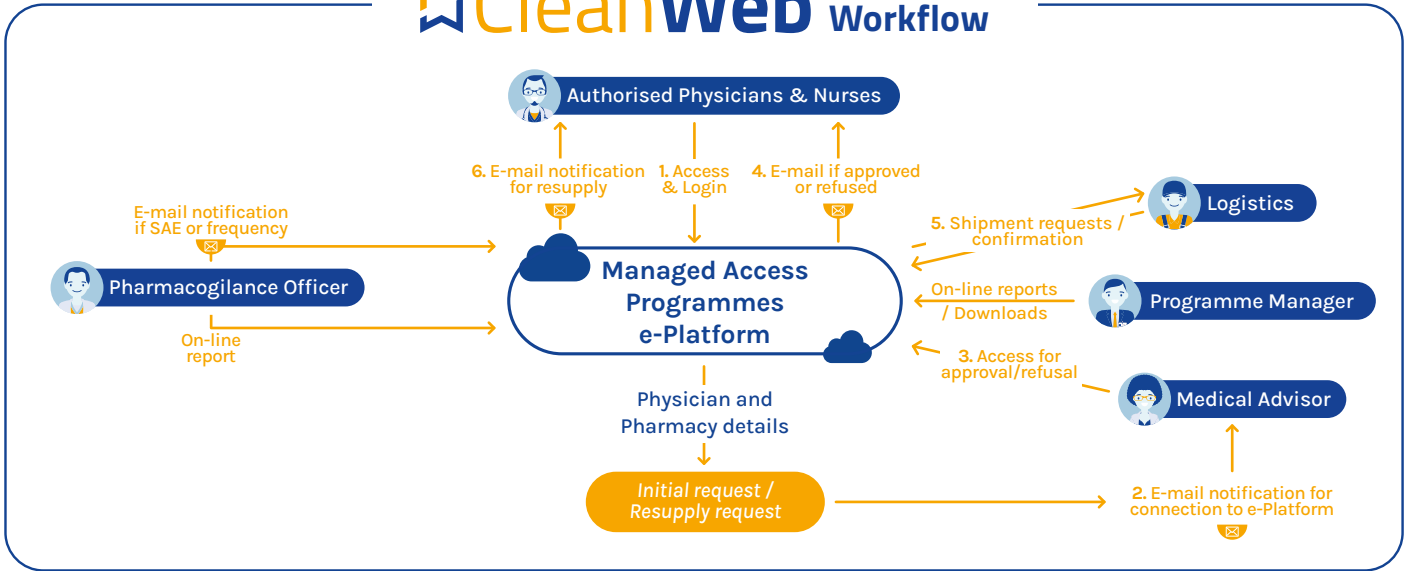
CleanWeb Workflow

Authorised Physicians & Nurses

6. E-mail notification for resupply

1. Access & Login

4. E-mail if approved or refused

E-mail notification if SAE or frequency

Pharmacogilance Officer

On-line report

Managed Access Programmes e-Platform

5. Shipment requests / confirmation

Logistics

On-line reports / Downloads

Programme Manager

3. Access for approval/refusal

Medical Advisor

Physician and Pharmacy details

Initial request / Resupply request

2. E-mail notification for connection to e-Platform